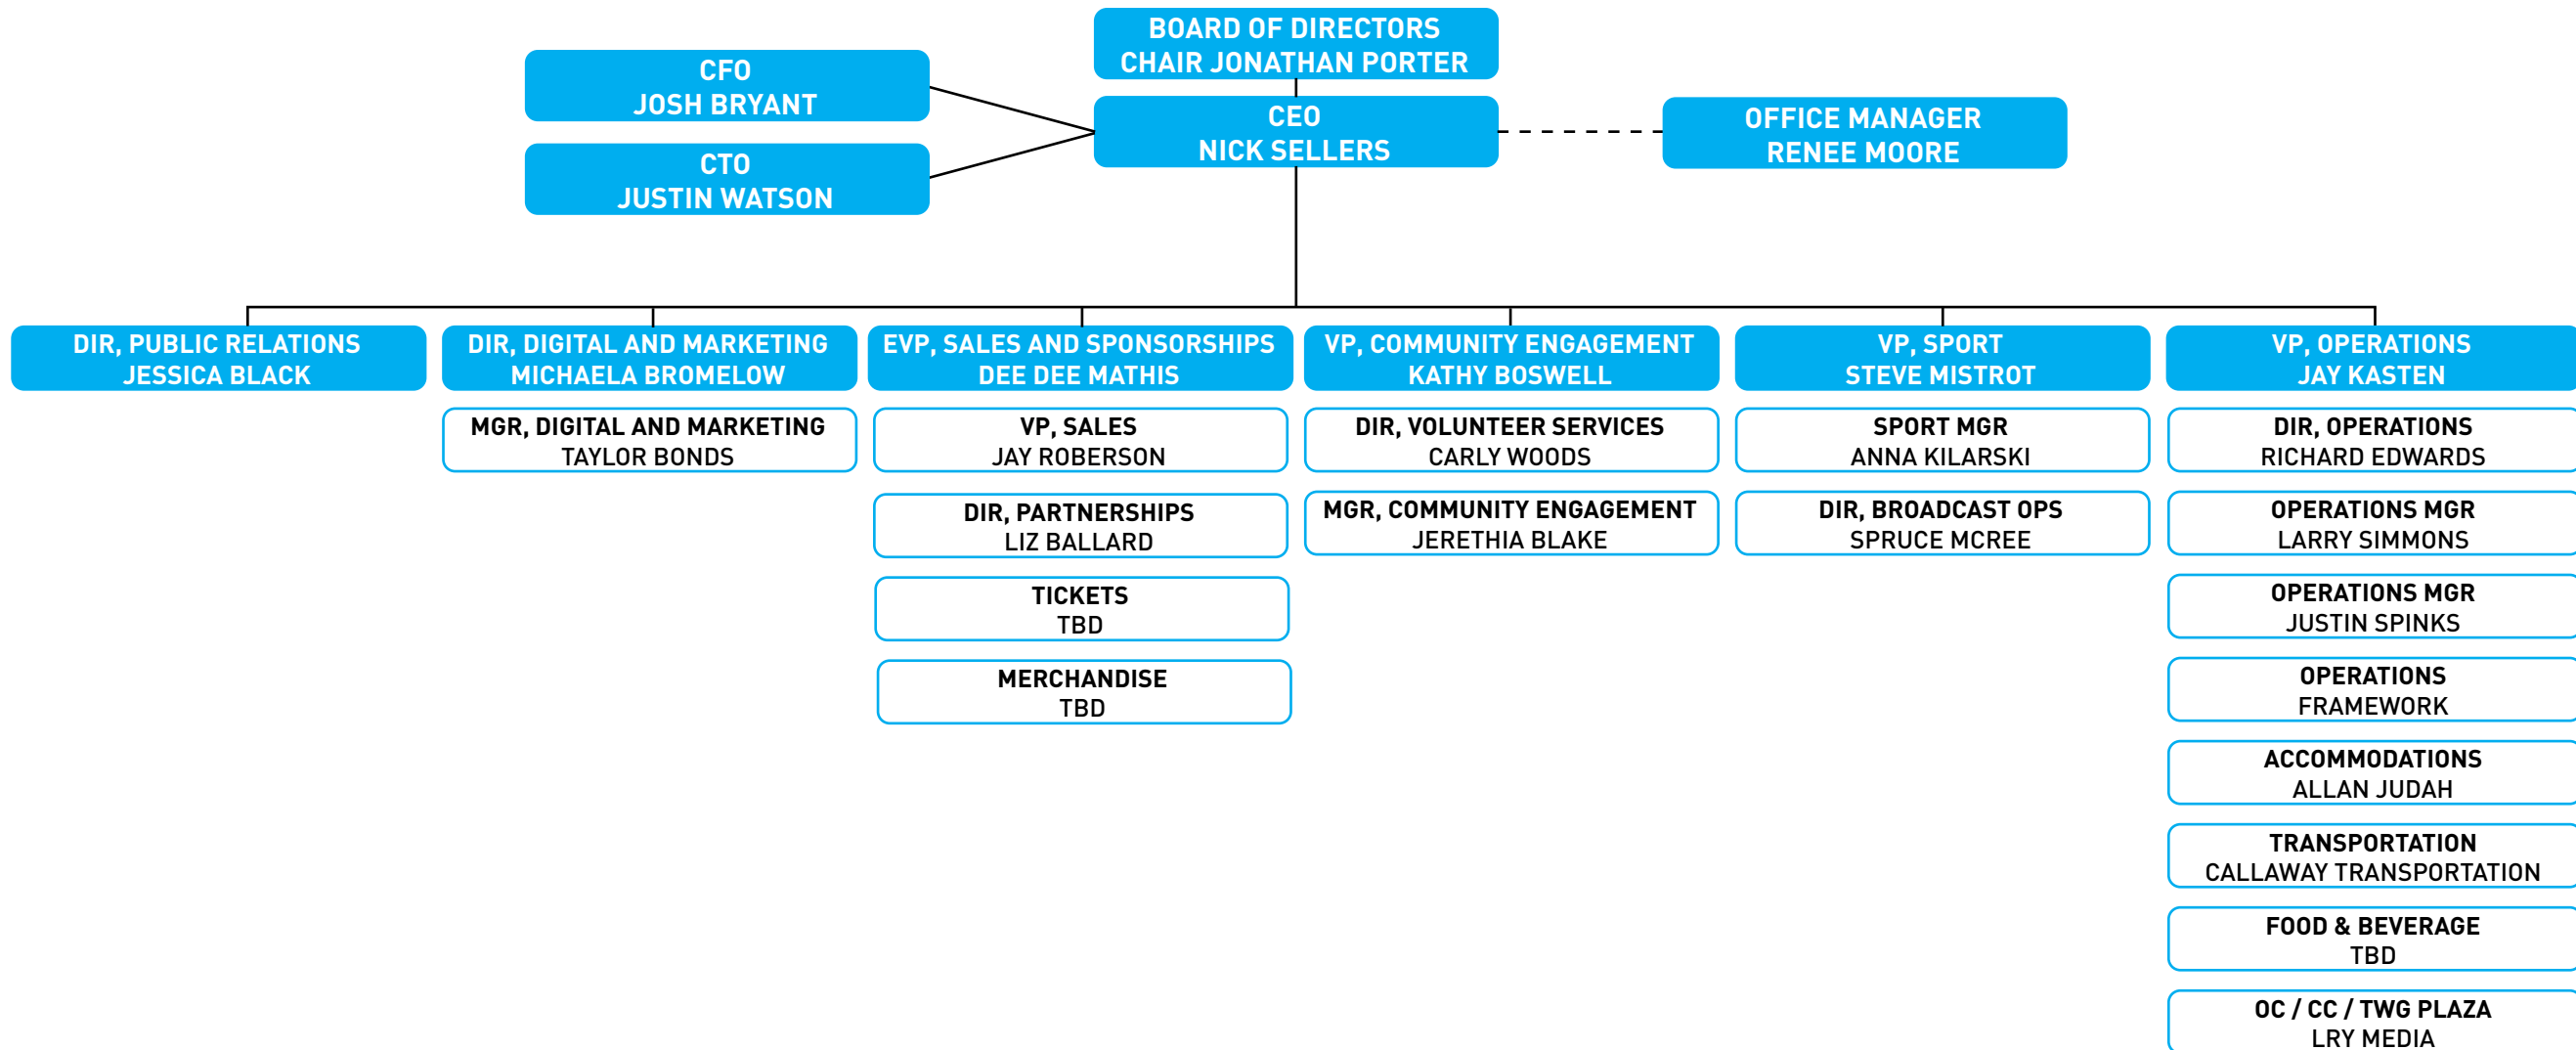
BOARD OF DIRECTORS
CHAIR JONATHAN PORTER

CFO
JOSH BRYANT

CTO
JUSTIN WATSON

CEO
NICK SELLERS

OFFICE MANAGER
RENEE MOORE

DIR, PUBLIC RELATIONS
JESSICA BLACK

DIR, DIGITAL AND MARKETING
MICHAELA BROMELOW

MGR, DIGITAL AND MARKETING
TAYLOR BONDS

EVP, SALES AND SPONSORSHIPS
DEE DEE MATHIS

VP, SALES
JAY ROBERSON

DIR, PARTNERSHIPS
LIZ BALLARD

TICKETS
TBD

MERCHANDISE
TBD

VP, COMMUNITY ENGAGEMENT
KATHY BOSWELL

DIR, VOLUNTEER SERVICES
CARLY WOODS

MGR, COMMUNITY ENGAGEMENT
JERETHIA BLAKE

VP, SPORT
STEVE MISTROT

SPORT MGR
ANNA KILARSKI

DIR, BROADCAST OPS
SPRUCE MCREE

VP, OPERATIONS
JAY KASTEN

DIR, OPERATIONS
RICHARD EDWARDS

OPERATIONS MGR
LARRY SIMMONS

OPERATIONS MGR
JUSTIN SPINKS

OPERATIONS
FRAMEWORK

ACCOMMODATIONS
ALLAN JUDAH

TRANSPORTATION
CALLAWAY TRANSPORTATION

FOOD & BEVERAGE
TBD

OC / CC / TWG PLAZA
LRY MEDIA